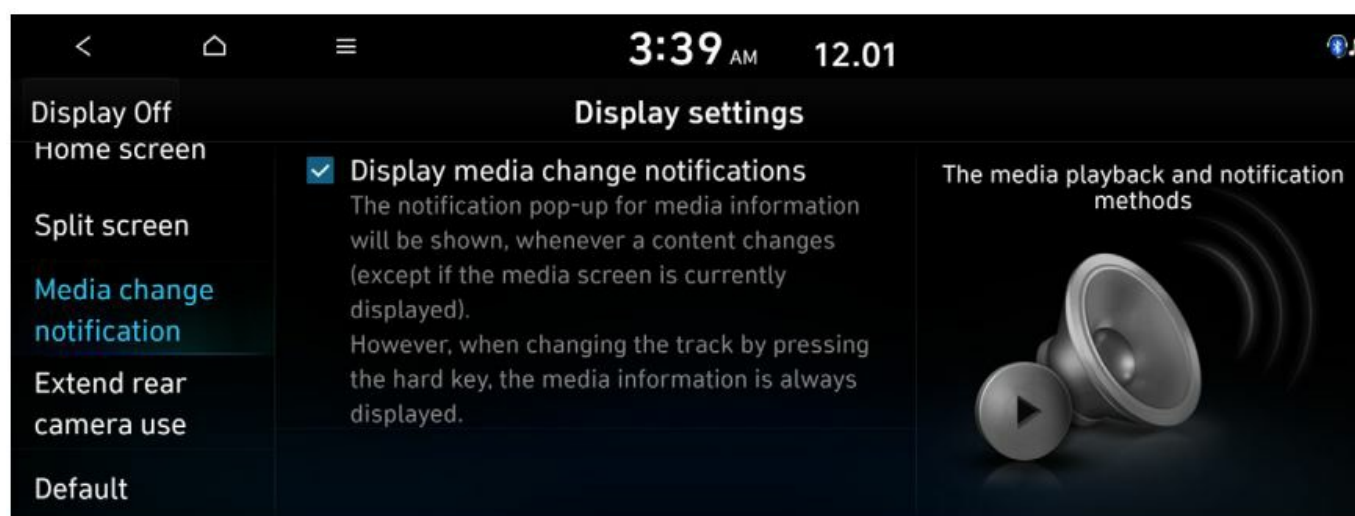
3:39 AM 12.01

Display Off

Display settings

Home screen

Split screen

Media change notification

Extend rear camera use

Default

Display media change notifications

The notification pop-up for media information will be shown, whenever a content changes (except if the media screen is currently displayed).
However, when changing the track by pressing the hard key, the media information is always displayed.

The media playback and notification methods